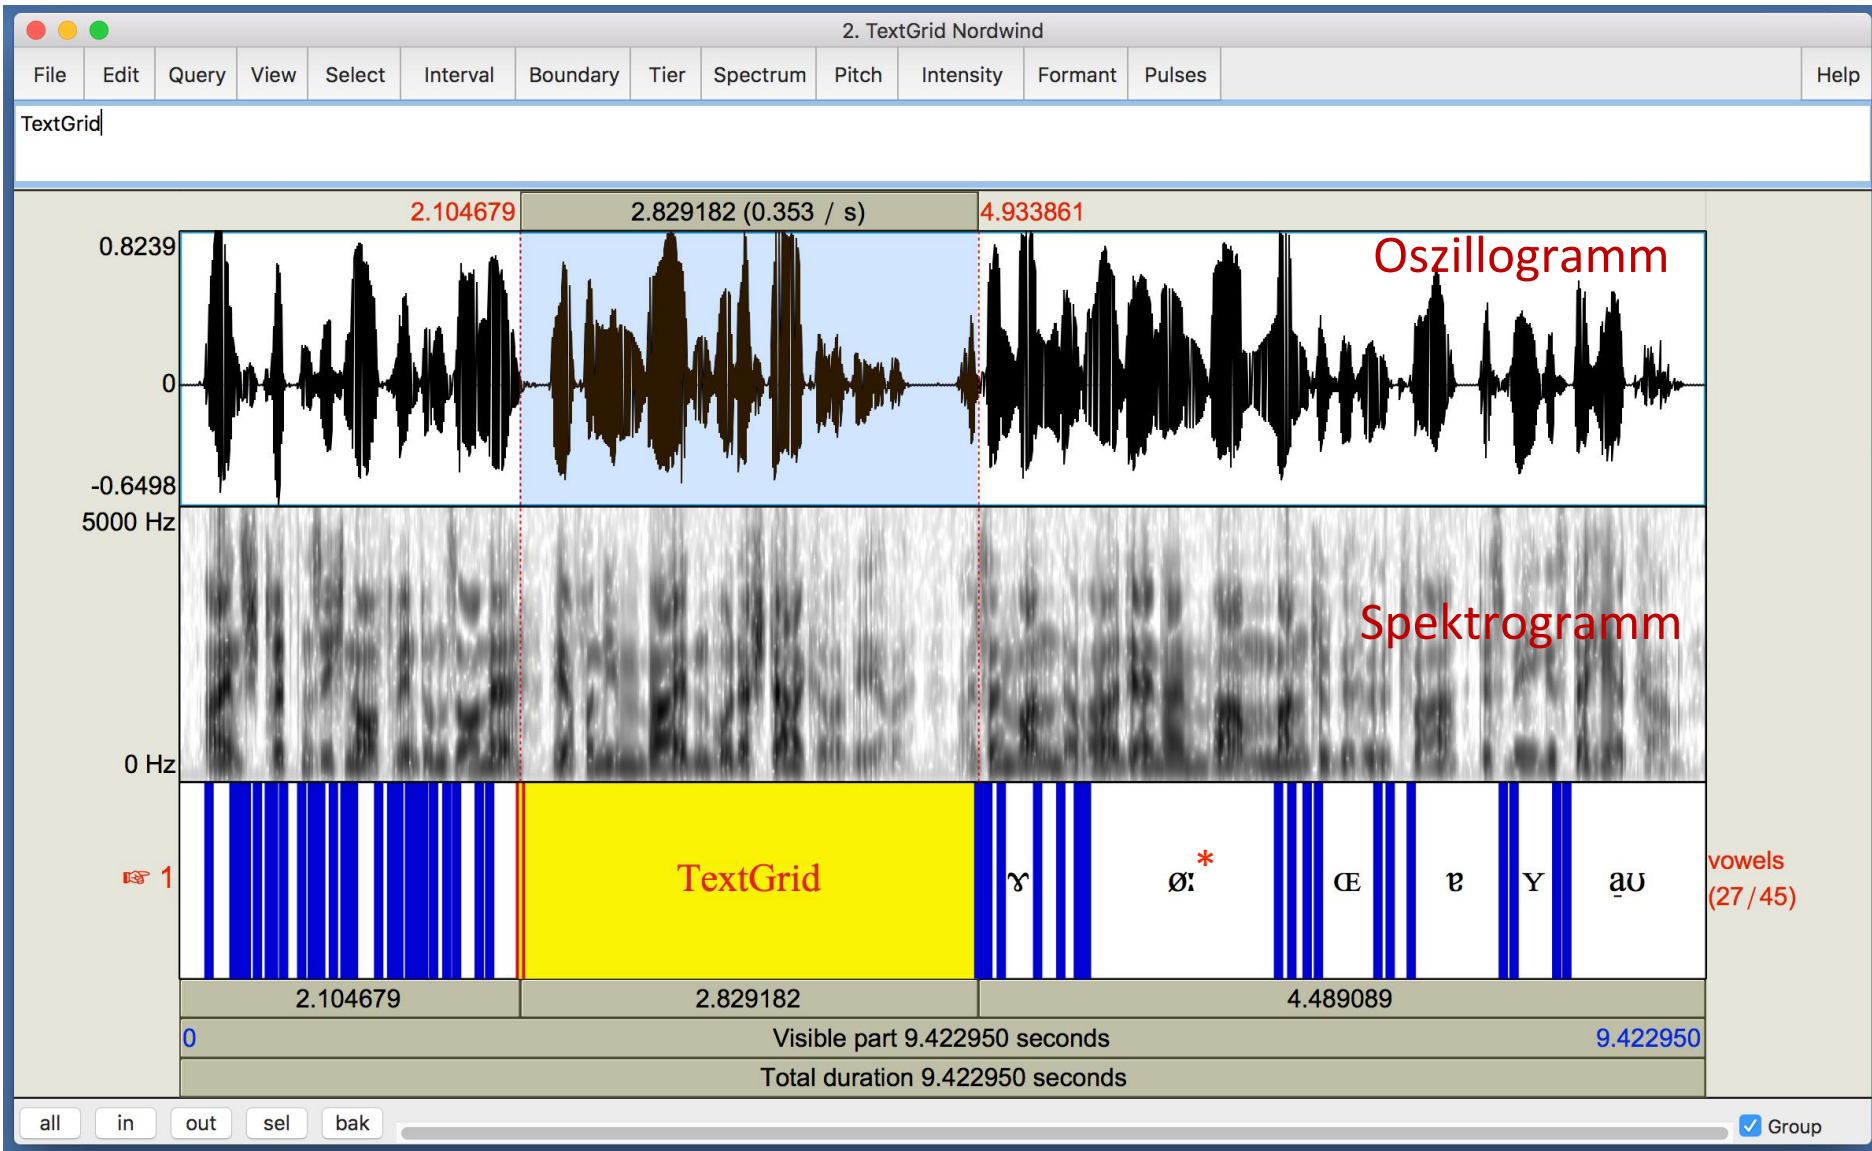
2. TextGrid Nordwind

File Edit Query View Select Interval Boundary Tier Spectrum Pitch Intensity Formant Pulses Help

TextGrid

2.104679 2.829182 (0.353 / s) 4.933861

0.8239

0

-0.6498

Oszillogramm

5000 Hz

0 Hz

Spektrogramm

☞ 1

TextGrid

ɤ

øː *

œ

ɐ

Y

a̯ʊ

vowels (27 / 45)

2.104679 2.829182 4.489089

0 Visible part 9.422950 seconds 9.422950

Total duration 9.422950 seconds

all in out sel bak

Group